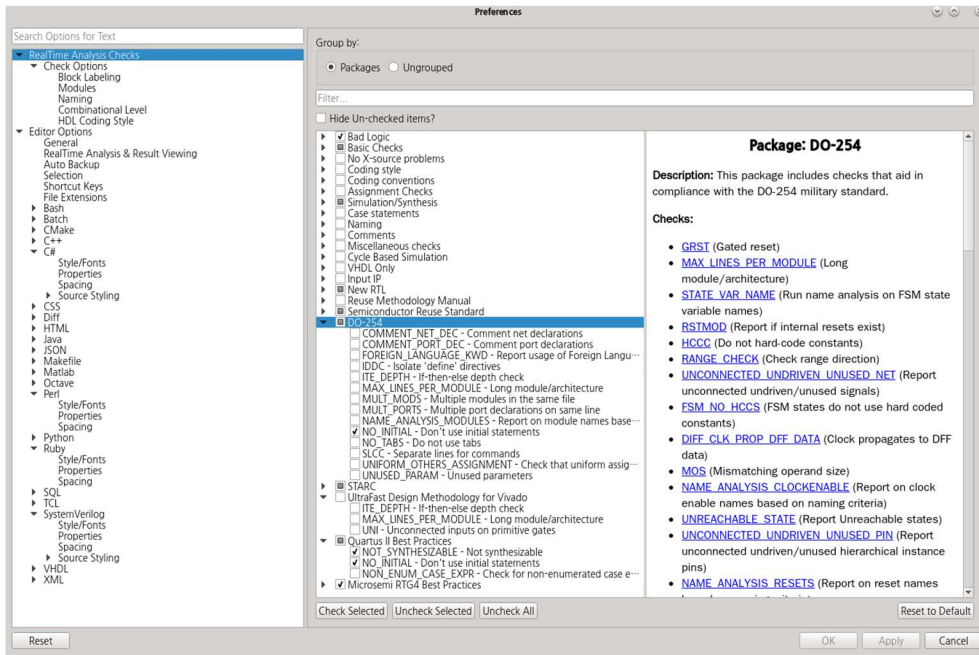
Preferences

Search Options for Text

RealTime Analysis Checks
Check Options
Block Labeling
Modules
Naming
Combinational Level
HDL Coding Style
Editor Options
General
RealTime Analysis & Result Viewing
Auto Backup
Selection
Shortcut Keys
File Extensions
Bash
Batch
CMake
C++
C#
Style/Fonts
Properties
Spacing
Source Styling
CSS
Diff
HTML
Java
JSON
Makefile
Matlab
Octave
Perl
Style/Fonts
Properties
Spacing
Python
Ruby
Style/Fonts
Properties
Spacing
SQL
TCL
SystemVerilog
Style/Fonts
Properties
Spacing
Source Styling
VHDL
XML

Group by:
Packages Ungrouped

Filter...

Hide Un-checked items?

Bad Logic
Basic Checks
No X-source problems
Coding style
Coding conventions
Assignment Checks
Simulation/Synthesis
Case statements
Naming
Comments
Miscellaneous checks
Cycle Based Simulation
VHDL Only
Input IP
New RTL
Reuse Methodology Manual
Semiconductor Reuse Standard
DO-254
COMMENT_NET_DEC - Comment net declarations
COMMENT_PORT_DEC - Comment port declarations
FOREIGN_LANGUAGE_KWD - Report usage of Foreign Langu···
IDDC - Isolate 'define' directives
ITE_DEPTH - If-then-else depth check
MAX_LINES_PER_MODULE - Long module/architecture
MULT_MODS - Multiple modules in the same file
MULT_PORTS - Multiple port declarations on same line
NAME_ANALYSIS_MODULES - Report on module names base···
NO_INITIAL - Don't use initial statements
NO_TABS - Do not use tabs
SLCC - Separate lines for commands
UNIFORM_OTHERS_ASSIGNMENT - Check that uniform assig···
UNUSED_PARAM - Unused parameters
STARC
UltraFast Design Methodology for Vivado
ITE_DEPTH - If-then-else depth check
MAX_LINES_PER_MODULE - Long module/architecture
UNI - Unconnected inputs on primitive gates
Quartus II Best Practices
NOT_SYNTHESIZABLE - Not synthesizable
NO_INITIAL - Don't use initial statements
NON_ENUM_CASE_EXPR - Check for non-enumerated case e···
Microsemi RTG4 Best Practices

Package: DO-254

Description: This package includes checks that aid in compliance with the DO-254 military standard.

Checks:

GRST (Gated reset)
MAX_LINES_PER_MODULE (Long module/architecture)
STATE_VAR_NAME (Run name analysis on FSM state variable names)
RSTMOD (Report if internal resets exist)
HCCC (Do not hard-code constants)
RANGE_CHECK (Check range direction)
UNCONNECTED_UNDRIVEN_UNUSED_NET (Report unconnected undriven/unused signals)
FSM_NO_HCCS (FSM states do not use hard coded constants)
DIFF_CLK_PROP_DFF_DATA (Clock propagates to DFF data)
MOS (Mismatching operand size)
NAME_ANALYSIS_CLOCKENABLE (Report on clock enable names based on naming criteria)
UNREACHABLE_STATE (Report Unreachable states)
UNCONNECTED_UNDRIVEN_UNUSED_PIN (Report unconnected undriven/unused hierarchical instance pins)
NAME_ANALYSIS_RESETS (Report on reset names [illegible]

Check Selected Uncheck Selected Uncheck All
Reset to Default

Reset
OK Apply Cancel